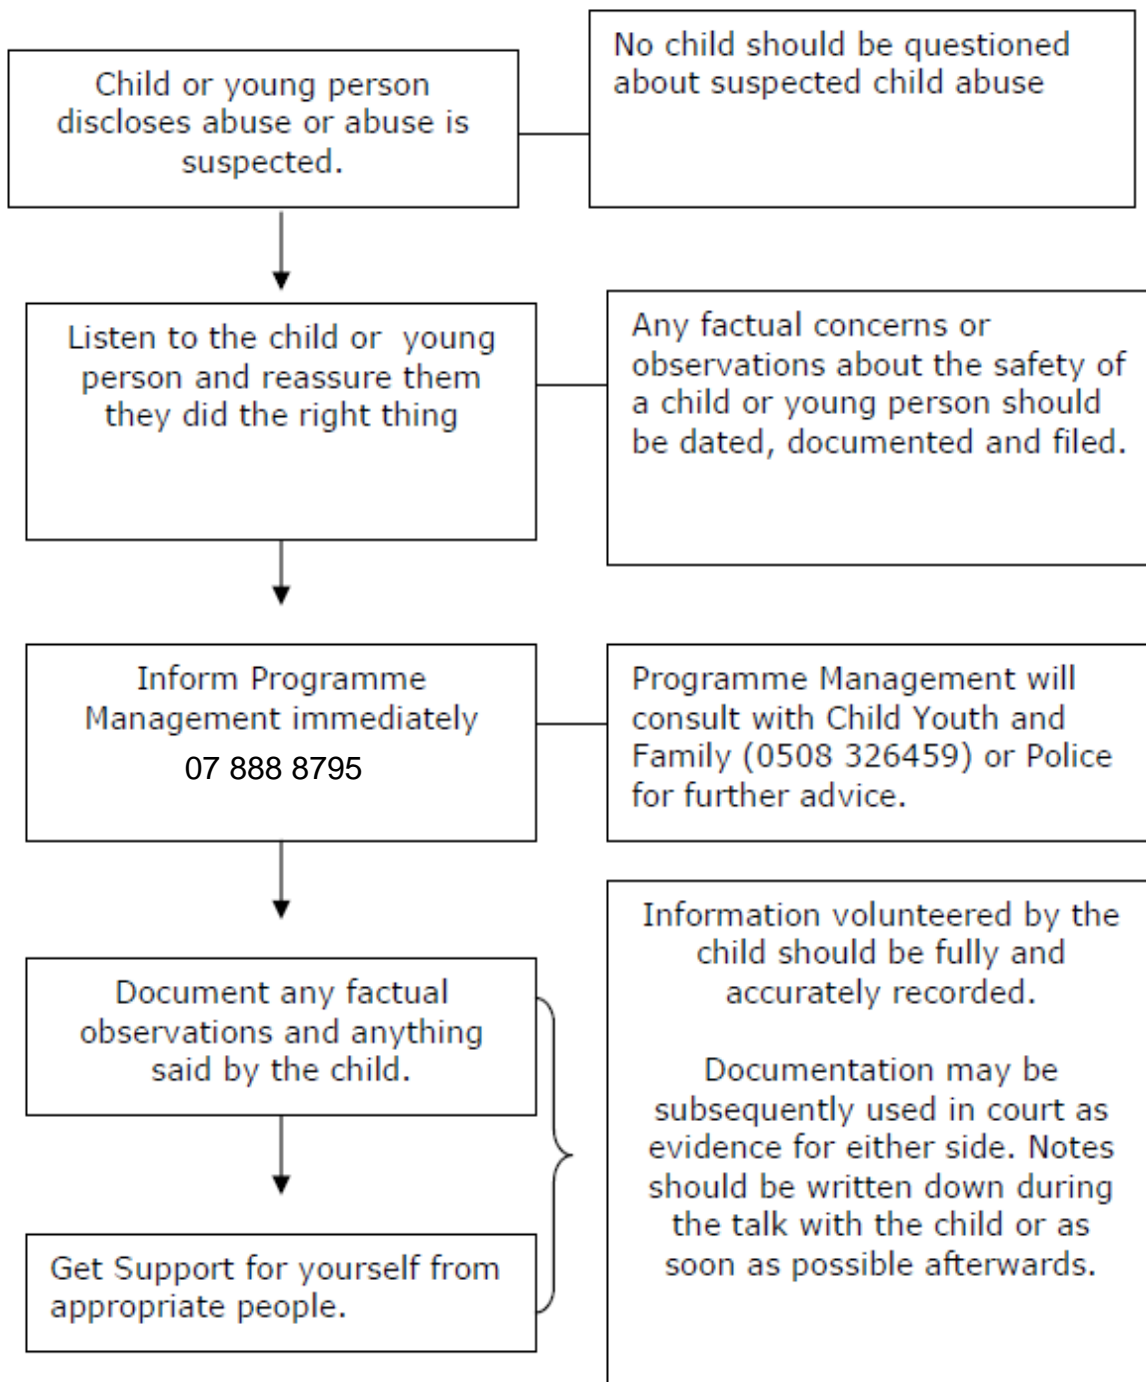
Child or young person discloses abuse or abuse is suspected.

No child should be questioned about suspected child abuse

Listen to the child or young person and reassure them they did the right thing

Any factual concerns or observations about the safety of a child or young person should be dated, documented and filed.

Inform Programme Management immediately
07 888 8795

Programme Management will consult with Child Youth and Family (0508 326459) or Police for further advice.

Document any factual observations and anything said by the child.

Get Support for yourself from appropriate people.

Information volunteered by the child should be fully and accurately recorded.

Documentation may be subsequently used in court as evidence for either side. Notes should be written down during the talk with the child or as soon as possible afterwards.